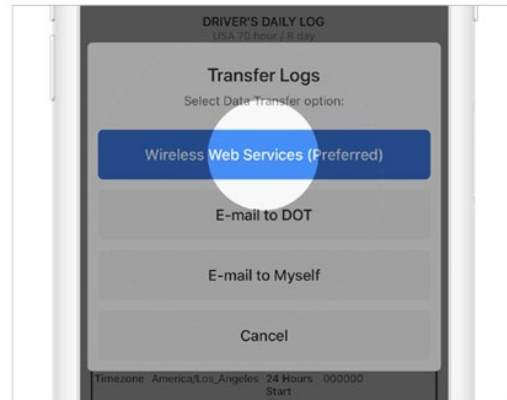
DRIVER'S DAILY LOG
USA 70 hour / 8 day

Transfer Logs
Select Data Transfer option:

Wireless Web Services (Preferred)

E-mail to DOT

E-mail to Myself

Cancel

Timezone America/Los_Angeles 24 Hours Start 000000